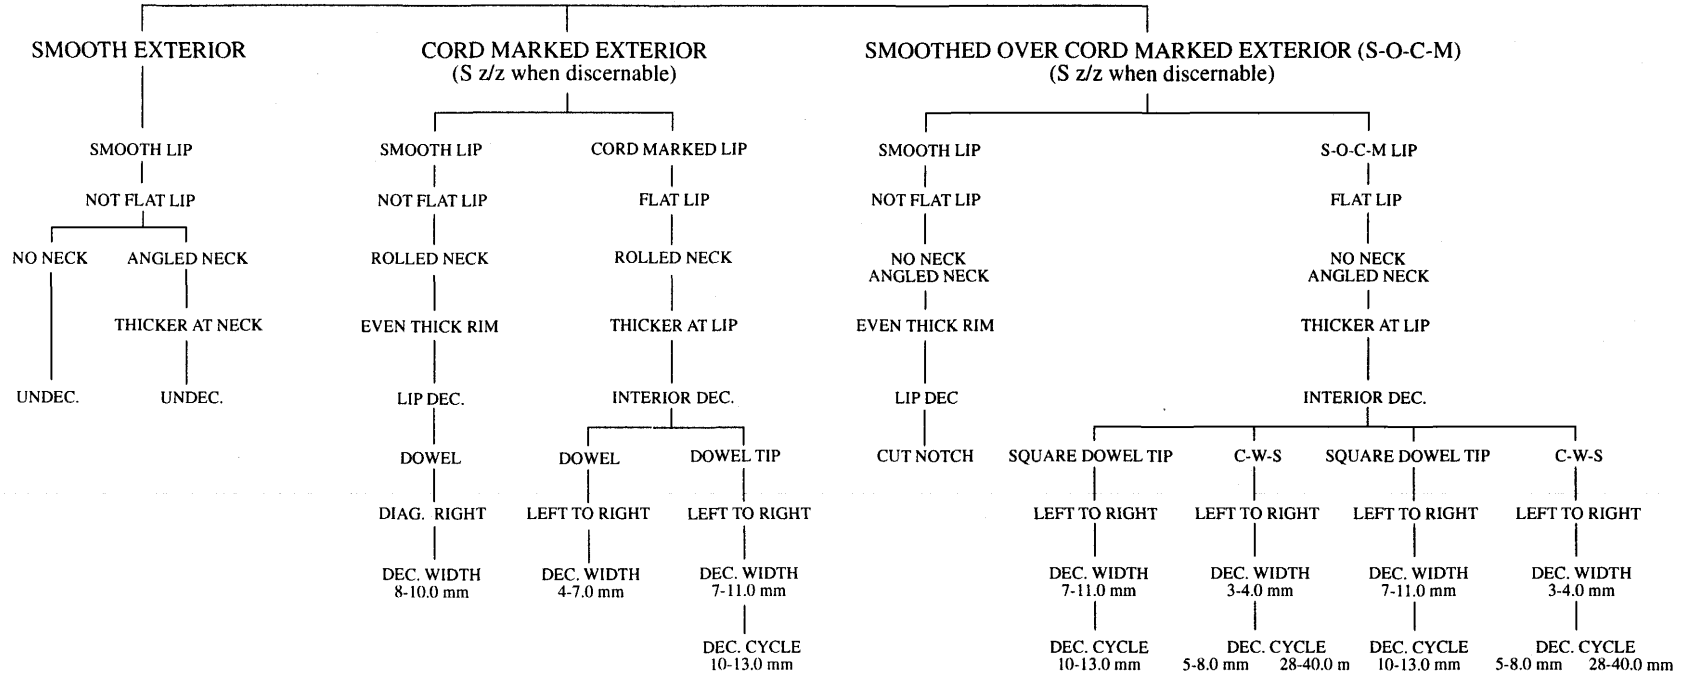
SMOOTH EXTERIOR

SMOOTH LIP

NOT FLAT LIP

NO NECK

UNDEC.

ANGLED NECK

THICKER AT NECK

UNDEC.

CORD MARKED EXTERIOR
(S z/z when discernable)

SMOOTH LIP

NOT FLAT LIP

ROLLED NECK

EVEN THICK RIM

LIP DEC.

DOWEL

DIAG. RIGHT

DEC. WIDTH
8-10.0 mm

CORD MARKED LIP

FLAT LIP

ROLLED NECK

THICKER AT LIP

INTERIOR DEC.

DOWEL

LEFT TO RIGHT

DEC. WIDTH
4-7.0 mm

DOWEL TIP

LEFT TO RIGHT

DEC. WIDTH
7-11.0 mm

DEC. CYCLE
10-13.0 mm

SMOOTHED OVER CORD MARKED EXTERIOR (S-O-C-M)
(S z/z when discernable)

SMOOTH LIP

NOT FLAT LIP

NO NECK
ANGLED NECK

EVEN THICK RIM

LIP DEC

CUT NOTCH

S-O-C-M LIP

FLAT LIP

NO NECK
ANGLED NECK

THICKER AT LIP

INTERIOR DEC.

SQUARE DOWEL TIP

LEFT TO RIGHT

DEC. WIDTH
7-11.0 mm

DEC. CYCLE
10-13.0 mm

C-W-S

LEFT TO RIGHT

DEC. WIDTH
3-4.0 mm

DEC. CYCLE
5-8.0 mm 28-40.0 m

SQUARE DOWEL TIP

LEFT TO RIGHT

DEC. WIDTH
7-11.0 mm

DEC. CYCLE
10-13.0 mm

C-W-S

LEFT TO RIGHT

DEC. WIDTH
3-4.0 mm

DEC. CYCLE
5-8.0 mm 28-40.0 mm